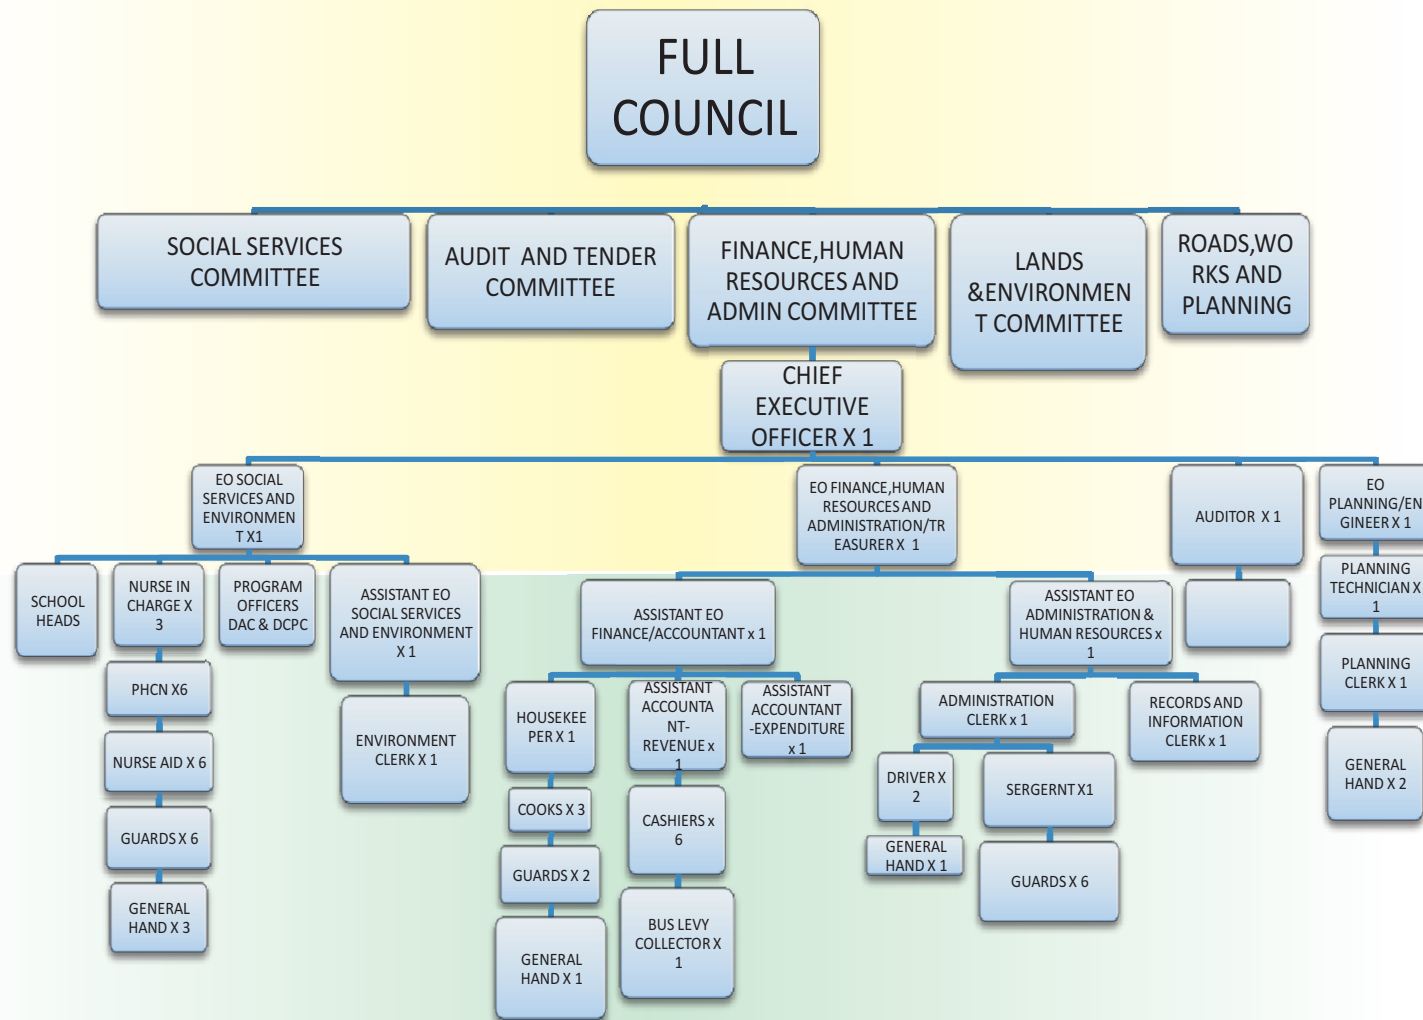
FULL COUNCIL

SOCIAL SERVICES COMMITTEE

AUDIT AND TENDER COMMITTEE

FINANCE,HUMAN RESOURCES AND ADMIN COMMITTEE

LANDS &ENVIRONMENT COMMITTEE

ROADS,WORKS AND PLANNING

CHIEF EXECUTIVE OFFICER X 1

EO SOCIAL SERVICES AND ENVIRONMENT X1

EO FINANCE,HUMAN RESOURCES AND ADMINISTRATION/TREASURER X 1

AUDITOR X 1

EO PLANNING/ENGINEER X 1

SCHOOL HEADS

NURSE IN CHARGE X 3

PROGRAM OFFICERS DAC & DCPC

ASSISTANT EO SOCIAL SERVICES AND ENVIRONMENT X 1

PHCN X6

NURSE AID X 6

GUARDS X 6

GENERAL HAND X 3

ENVIRONMENT CLERK X 1

ASSISTANT EO FINANCE/ACCOUNTANT x 1

HOUSEKEEPER X 1

ASSISTANT ACCOUNTANT-REVENUE x 1

ASSISTANT ACCOUNTANT -EXPENDITURE x 1

COOKS X 3

GUARDS X 2

GENERAL HAND X 1

CASHIERS x 6

BUS LEVY COLLECTOR X 1

ASSISTANT EO ADMINISTRATION & HUMAN RESOURCES x 1

ADMINISTRATION CLERK x 1

RECORDS AND INFORMATION CLERK x 1

DRIVER X 2

GENERAL HAND X 1

SERGERNT X1

GUARDS X 6

PLANNING TECHNICIAN X 1

PLANNING CLERK X 1

GENERAL HAND X 2